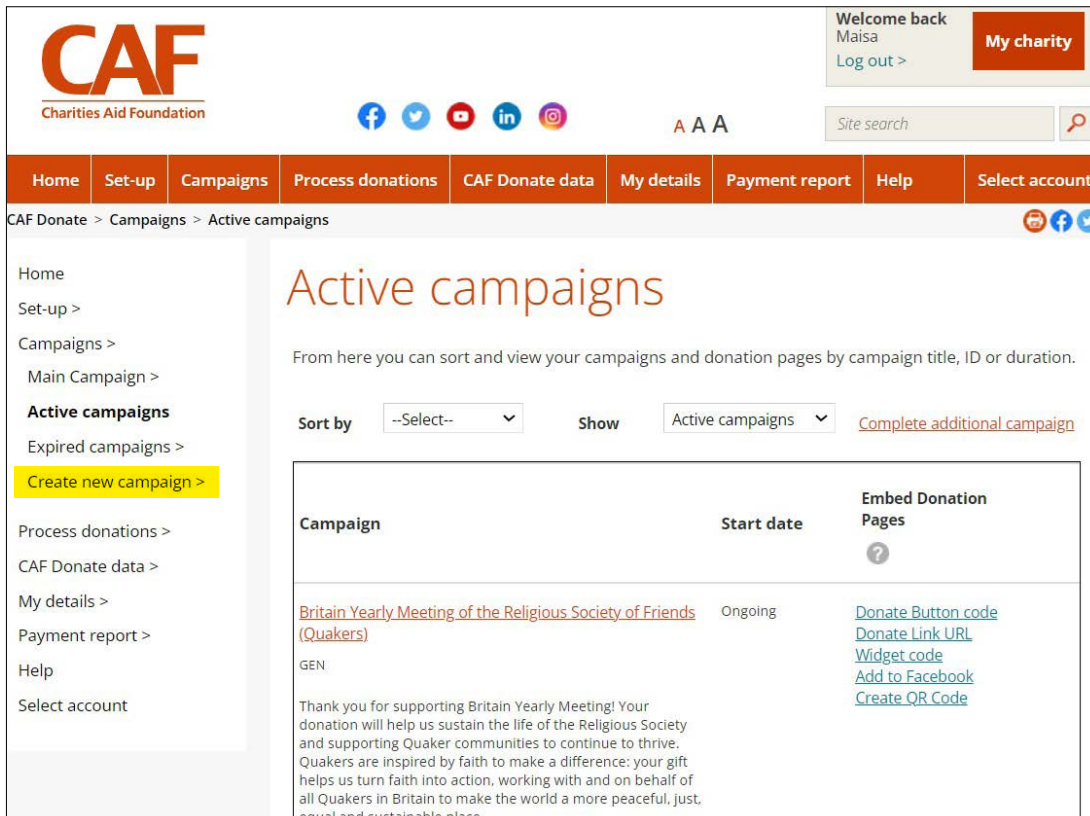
CAF
Charities Aid Foundation

A A A

Welcome back
Maisa
Log out >

My charity

Site search

Home | Set-up | Campaigns | Process donations | CAF Donate data | My details | Payment report | Help | Select account

CAF Donate > Campaigns > Active campaigns

Home
Set-up >
Campaigns >
Main Campaign >
Active campaigns
Expired campaigns >
Create new campaign >
Process donations >
CAF Donate data >
My details >
Payment report >
Help
Select account

Active campaigns

From here you can sort and view your campaigns and donation pages by campaign title, ID or duration.

Sort by --Select-- Show Active campaigns Complete additional campaign

| Campaign | Start date | Embed Donation Pages ? |
|---|---|---|
| Britain Yearly Meeting of the Religious Society of Friends (Quakers) GEN Thank you for supporting Britain Yearly Meeting! Your donation will help us sustain the life of the Religious Society and supporting Quaker communities to continue to thrive. Quakers are inspired by faith to make a difference: your gift helps us turn faith into action, working with and on behalf of all Quakers in Britain to make the world a more peaceful, just, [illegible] | Ongoing | Donate Button code Donate Link URL Widget code Add to Facebook Create QR Code |